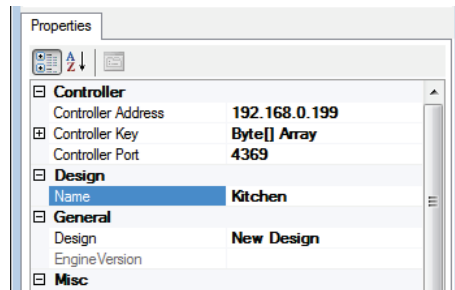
Properties

AZ

| | |
|---|---|
| ⊟ Controller | |
| Controller Address | 192.168.0.199 |
| ⊞ Controller Key | Byte[] Array |
| Controller Port | 4369 |
| ⊟ Design | |
| Name | Kitchen |
| ⊟ General | |
| Design | New Design |
| EngineVersion | |
| ⊟ Misc | |